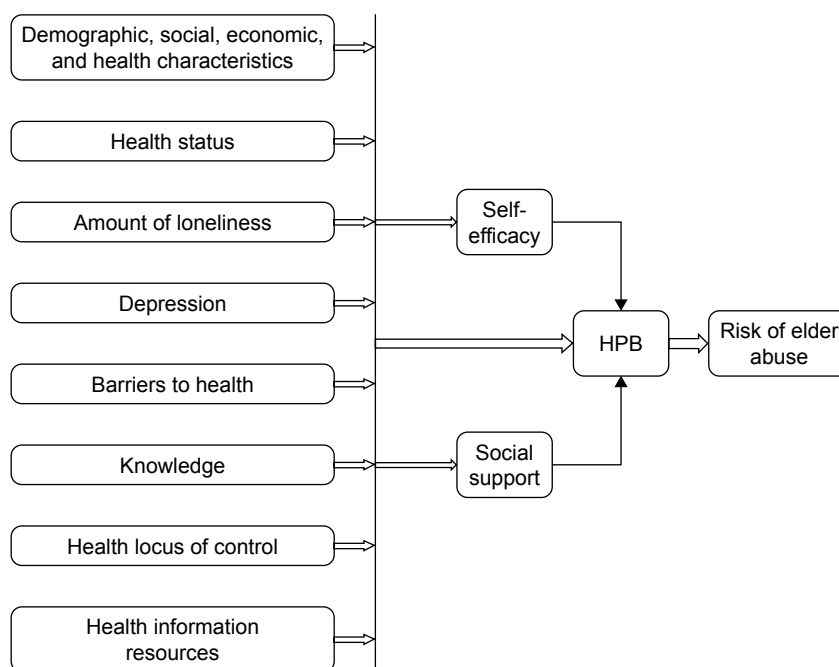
Demographic, social, economic, and health characteristics

Health status

Amount of loneliness

Depression

Barriers to health

Knowledge

Health locus of control

Health information resources

Self-efficacy

Social support

HPB

Risk of elder abuse